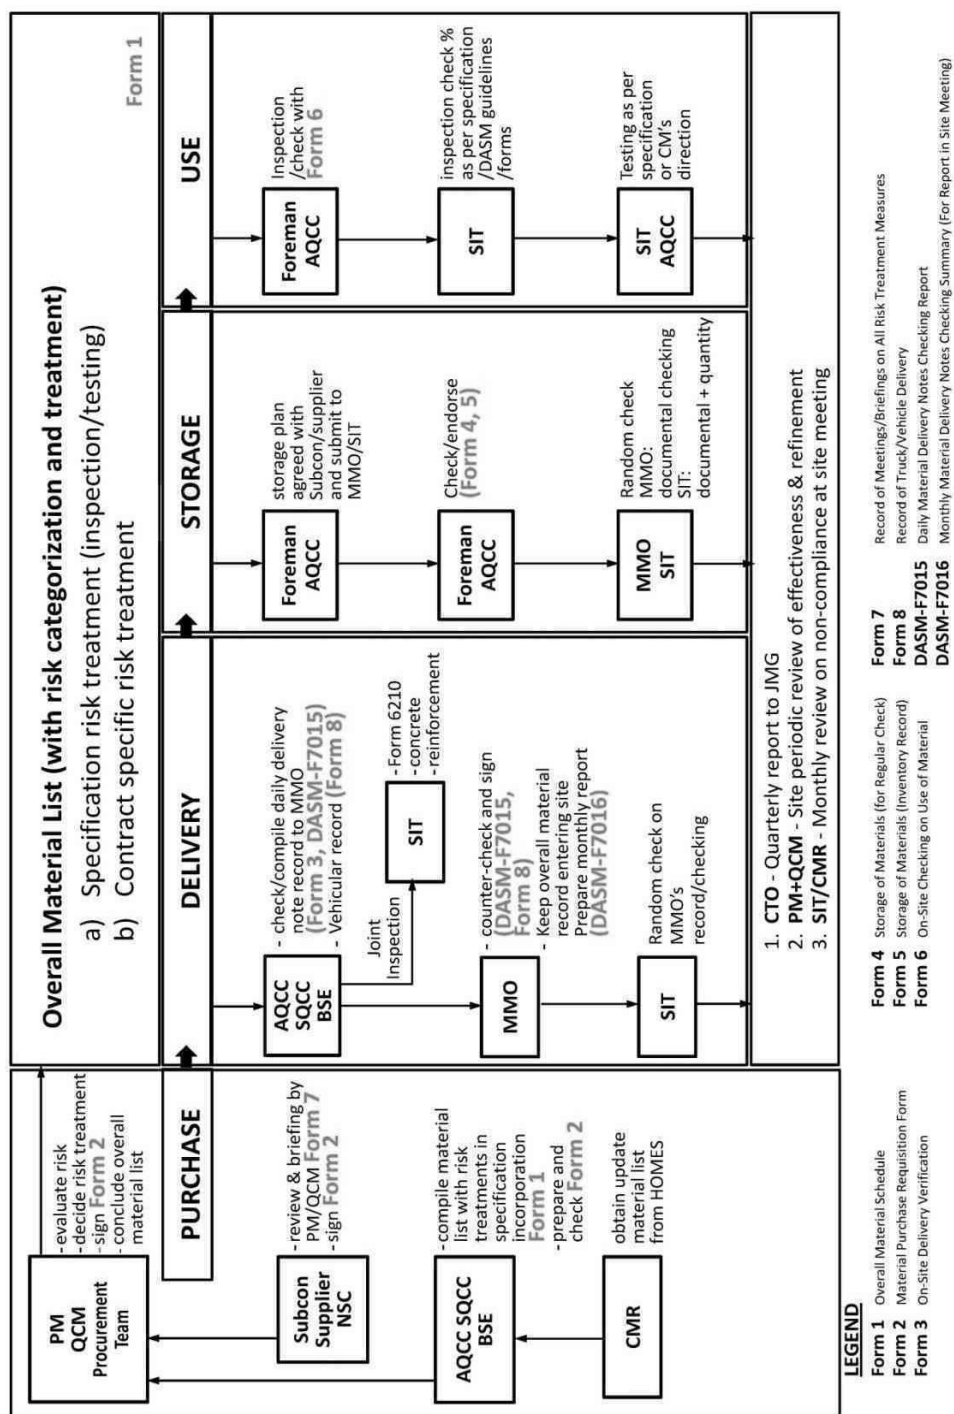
Form 1

Overall Material List (with risk categorization and treatment)
a) Specification risk treatment (inspection/testing)
b) Contract specific risk treatment

PM QCM Procurement Team
- evaluate risk
- decide risk treatment
- sign Form 2
- conclude overall material list

PURCHASE

Subcon Supplier NSC
- review & briefing by PM/QCM Form 7
- sign Form 2

AQCC SQCC BSE
- compile material list with risk treatments in specification incorporation Form 1
- prepare and check Form 2

CMR
obtain update material list from HOMES

DELIVERY

AQCC SQCC BSE
- check/compile daily delivery note record to MMO (Form 3, DASM-F7015)
- Vehicular record (Form 8)

Joint Inspection

SIT
- Form 6210
- concrete
- reinforcement

MMO
- counter-check and sign (DASM-F7015, Form 8)
- Keep overall material record entering site
Prepare monthly report (DASM-F7016)

SIT
Random check on MMO's record/checking

STORAGE

Foreman AQCC
storage plan agreed with Subcon/supplier and submit to MMO/SIT

Foreman AQCC
Check/endorse (Form 4, 5)

MMO SIT
Random check
MMO: documental checking
SIT: documental + quantity

USE

Foreman AQCC
Inspection /check with Form 6

SIT
inspection check % as per specification /DASM guidelines /forms

SIT AQCC
Testing as per specification or CM's direction

1. CTO - Quarterly report to JMG
2. PM+QCM - Site periodic review of effectiveness & refinement
3. SIT/CMR - Monthly review on non-compliance at site meeting

LEGEND
Form 1 Overall Material Schedule
Form 2 Material Purchase Requisition Form
Form 3 On-Site Delivery Verification
Form 4 Storage of Materials (for Regular Check)
Form 5 Storage of Materials (Inventory Record)
Form 6 On-Site Checking on Use of Material
Form 7 Record of Meetings/Briefings on All Risk Treatment Measures
Form 8 Record of Truck/Vehicle Delivery
DASM-F7015 Daily Material Delivery Notes Checking Report
DASM-F7016 Monthly Material Delivery Notes Checking Summary (For Report in Site Meeting)